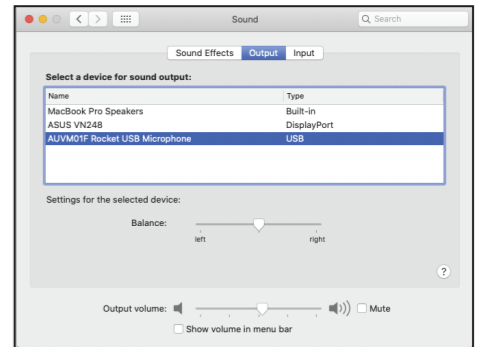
Sound

Search

Sound Effects Output Input

Select a device for sound output:

| Name | Type |
|---|---|
| MacBook Pro Speakers | Built-in |
| ASUS VN248 | DisplayPort |
| AUVM01F Rocket USB Microphone | USB |

Settings for the selected device:

Balance:

left right

?

Output volume:

Mute

Show volume in menu bar